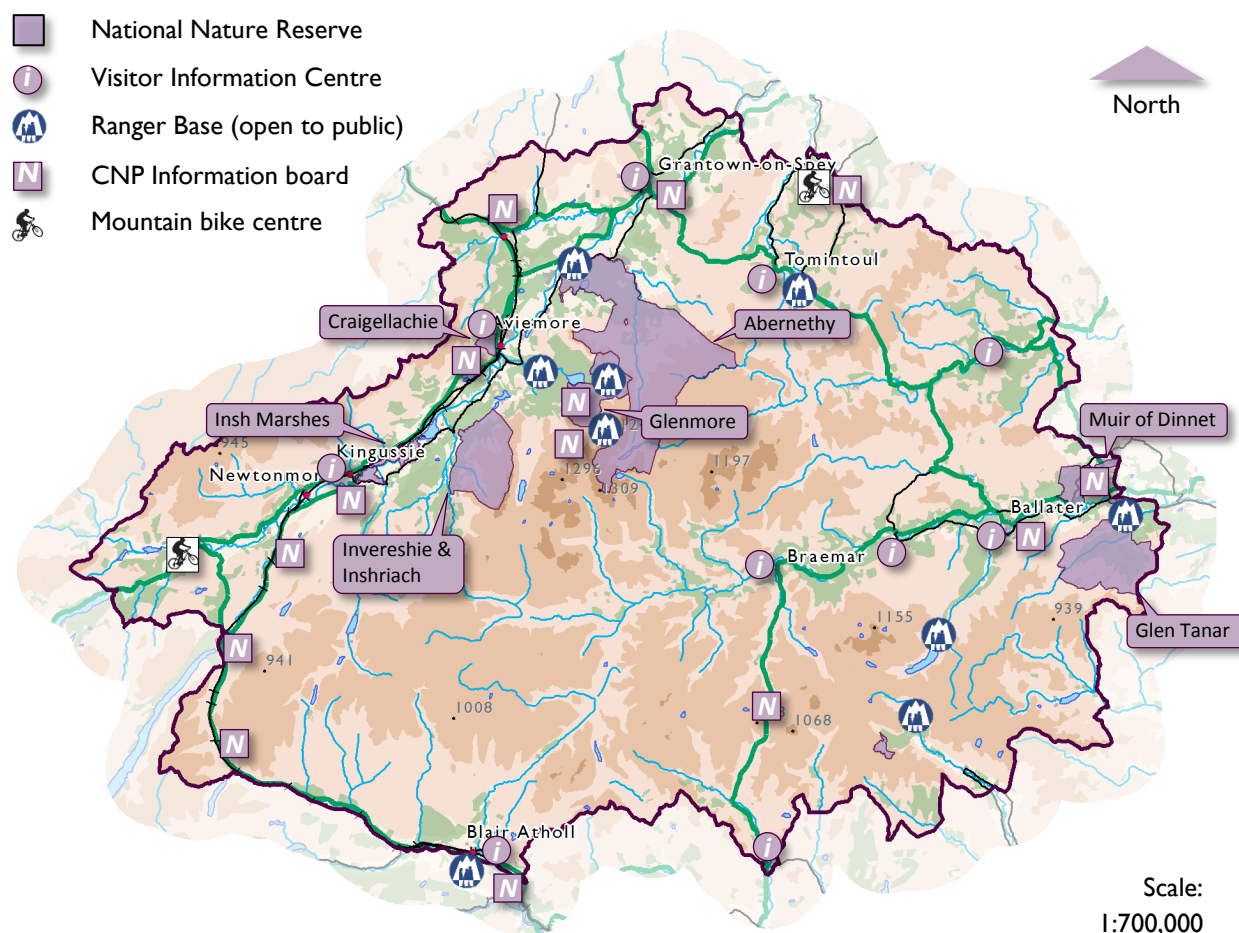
National Nature Reserve
Visitor Information Centre
Ranger Base (open to public)
CNP Information board
Mountain bike centre

North

Grantown-on-Spey
Tomintoul
Craigellachie
Aviemore
Abernethy
Insh Marshes
Glenmore
Muir of Dinnet
945
Kingussie
Newtonmore
1296
1309
1197
Ballater
Invereshie & Inshriach
Braemar
1155
939
Glen Tanar
941
1008
1068
Blair Atholl

Scale: 1:700,000